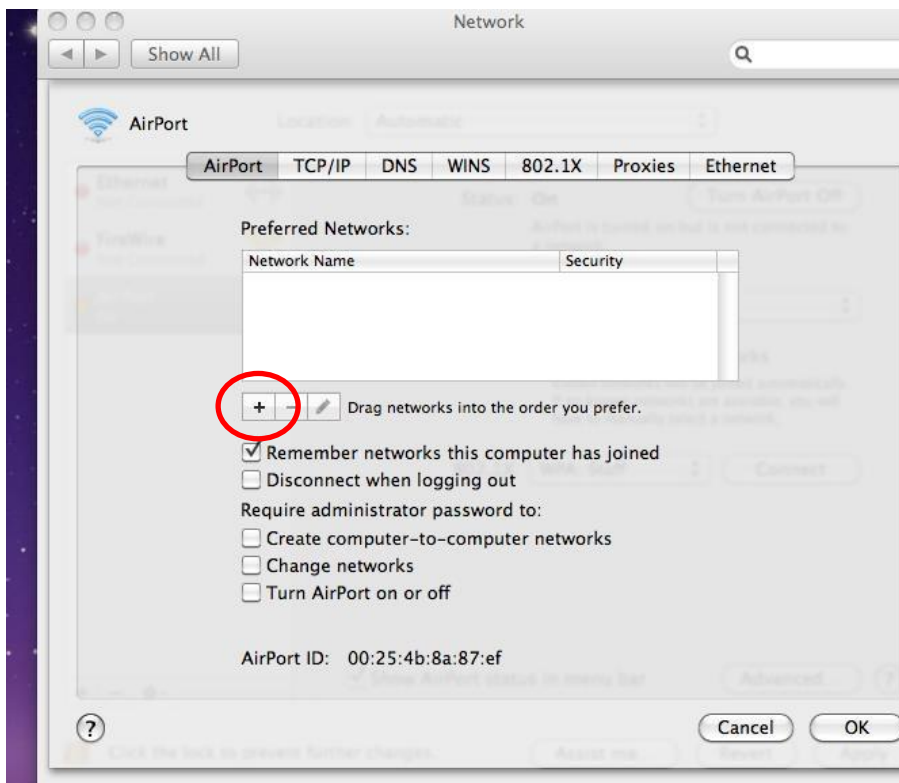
Network

Show All

AirPort

AirPort | TCP/IP | DNS | WINS | 802.1X | Proxies | Ethernet

Preferred Networks:

| Network Name | Security |
|---|---|

+ − Drag networks into the order you prefer.

Remember networks this computer has joined

Disconnect when logging out

Require administrator password to:

Create computer-to-computer networks

Change networks

Turn AirPort on or off

AirPort ID: 00:25:4b:8a:87:ef

?

Cancel

OK